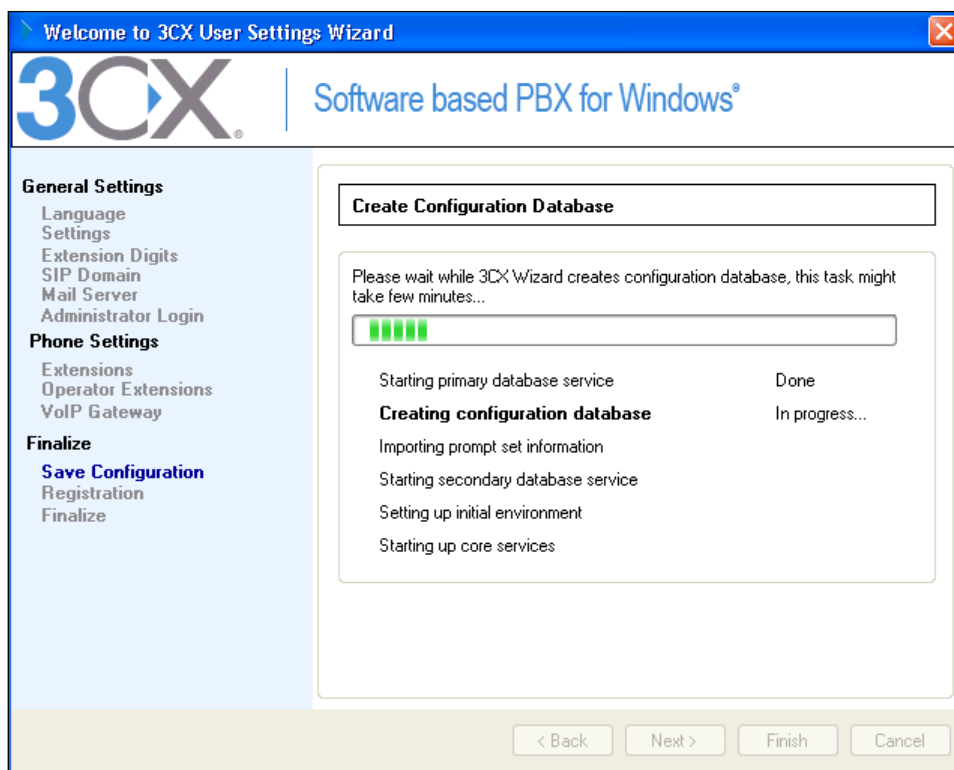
Welcome to 3CX User Settings Wizard

3CX

Software based PBX for Windows®

General Settings
Language
Settings
Extension Digits
SIP Domain
Mail Server
Administrator Login
Phone Settings
Extensions
Operator Extensions
VoIP Gateway
Finalize
Save Configuration
Registration
Finalize

Create Configuration Database

Please wait while 3CX Wizard creates configuration database, this task might take few minutes...

| | |
|---|---|
| Starting primary database service | Done |
| Creating configuration database | In progress... |
| Importing prompt set information | |
| Starting secondary database service | |
| Setting up initial environment | |
| Starting up core services | |

< Back
Next >
Finish
Cancel